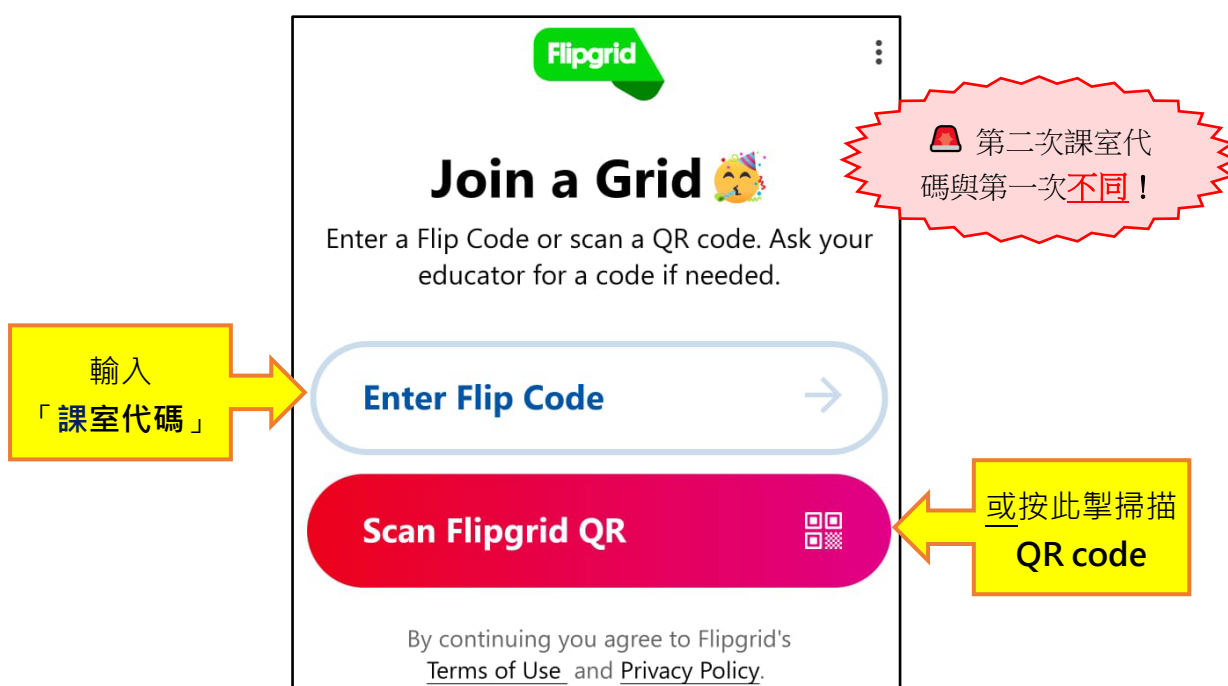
Flipgrid

Join a Grid

Enter a Flip Code or scan a QR code. Ask your educator for a code if needed.

第二次課室代碼與第一次不同！

輸入
「課室代碼」

Enter Flip Code

Scan Flipgrid QR

或按此掣掃描
QR code

By continuing you agree to Flipgrid's Terms of Use and Privacy Policy.